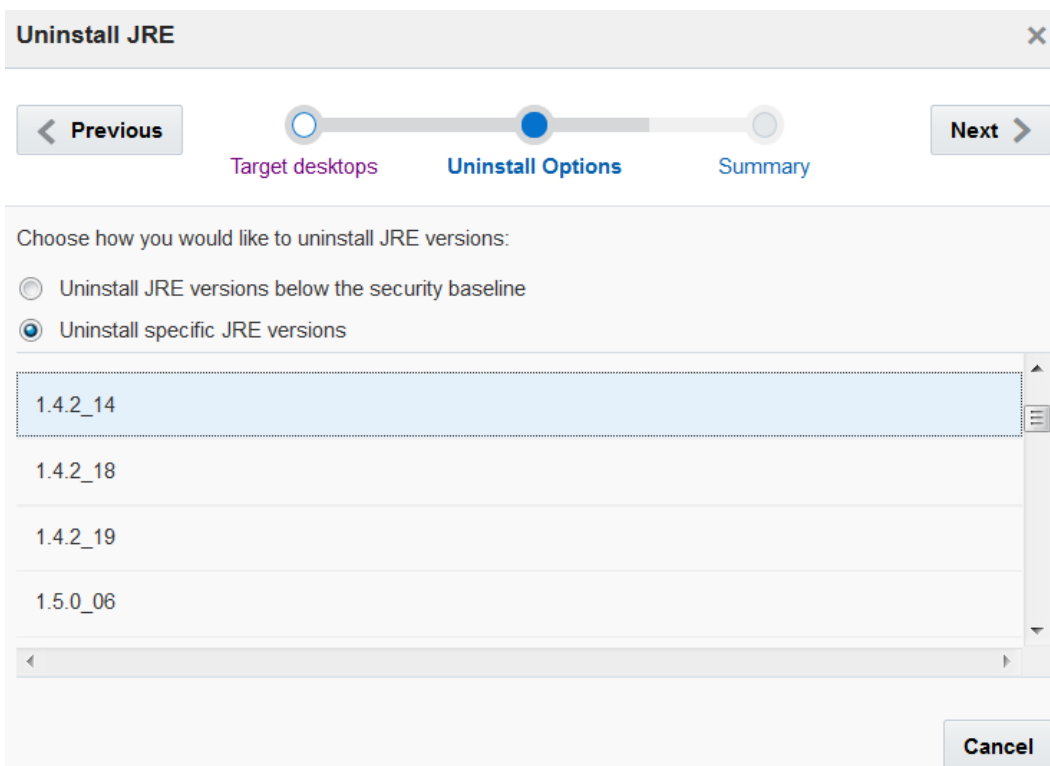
Uninstall JRE

×

Previous

Target desktops

Uninstall Options

Summary

Next

Choose how you would like to uninstall JRE versions:

Uninstall JRE versions below the security baseline

Uninstall specific JRE versions

1.4.2_14

1.4.2_18

1.4.2_19

1.5.0_06

Cancel